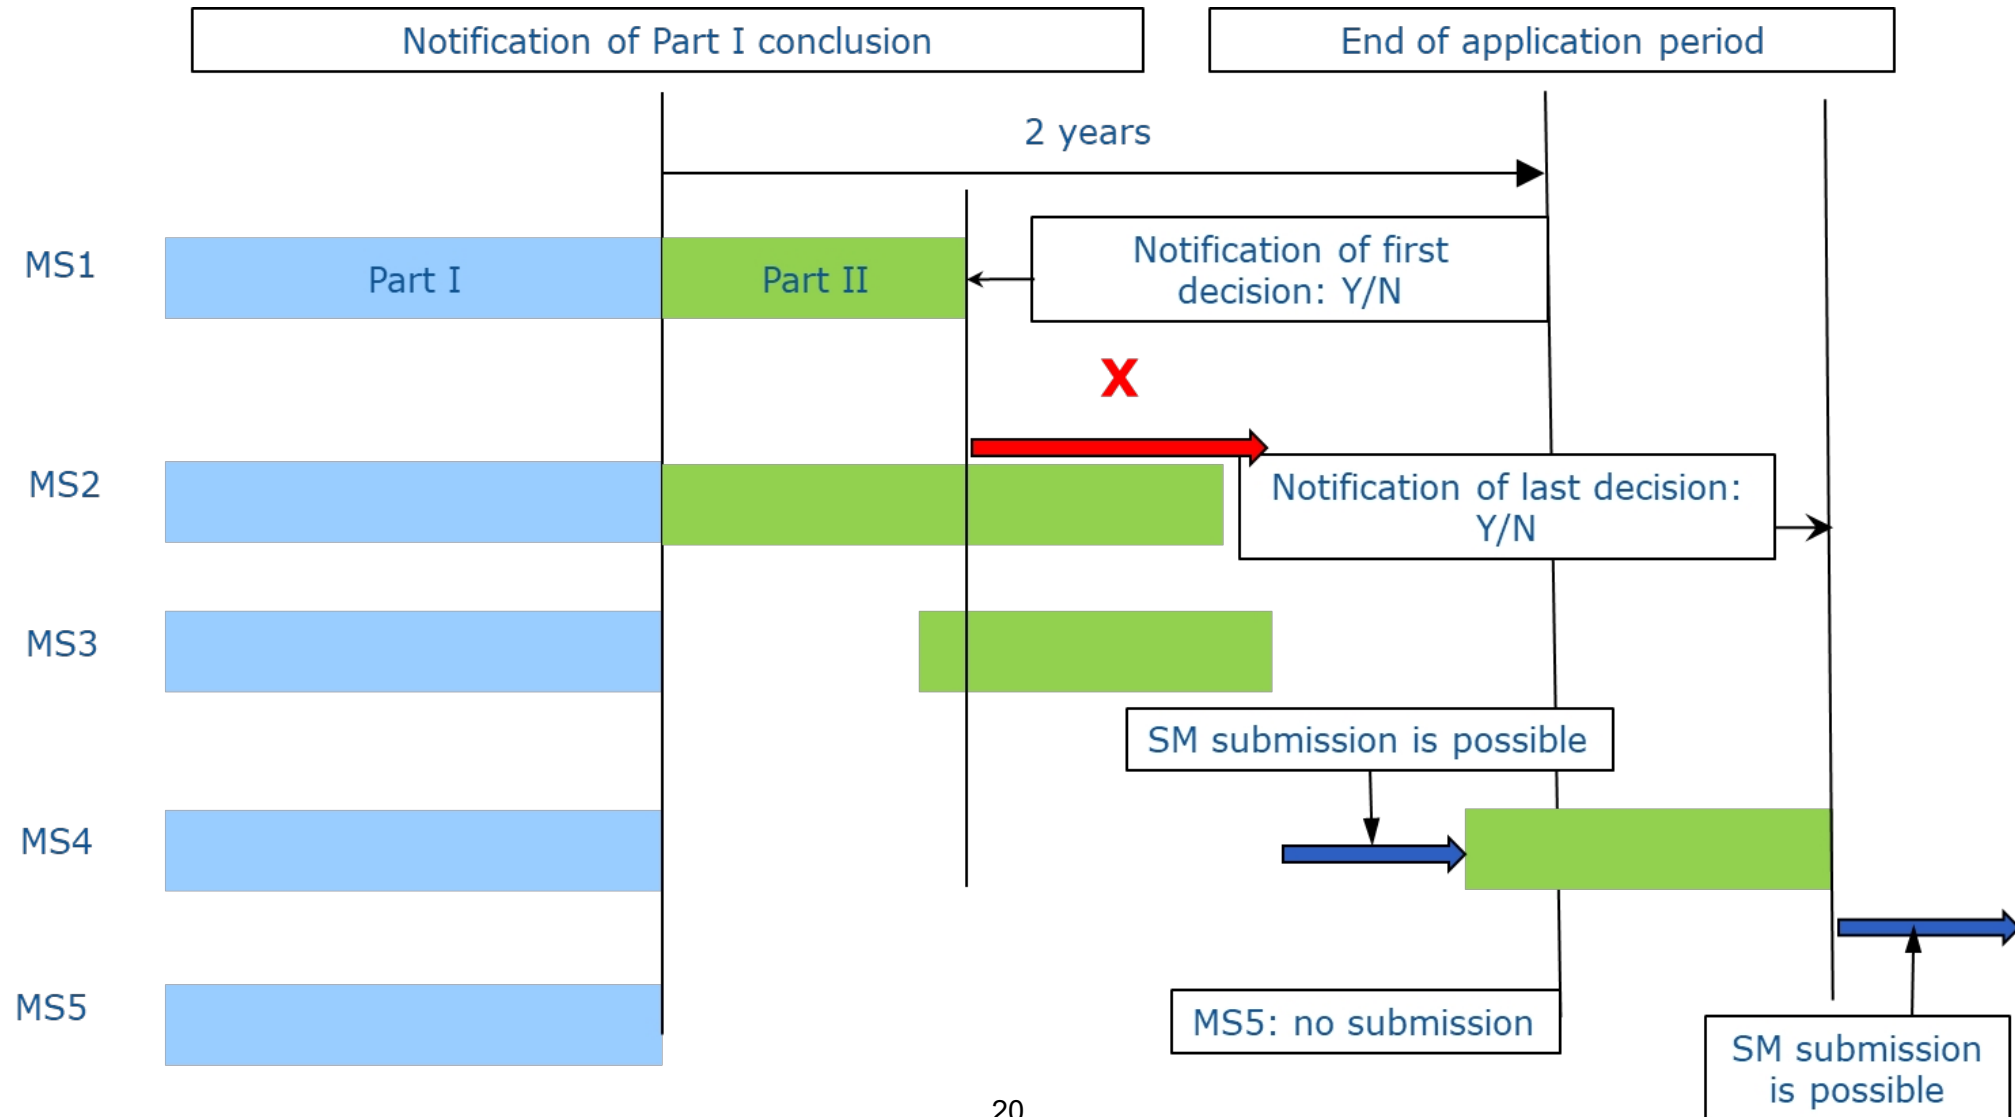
Notification of Part I conclusion

End of application period

2 years

MS1

Part I

Part II

Notification of first decision: Y/N

X

MS2

Notification of last decision: Y/N

MS3

SM submission is possible

MS4

MS5

MS5: no submission

SM submission is possible

20